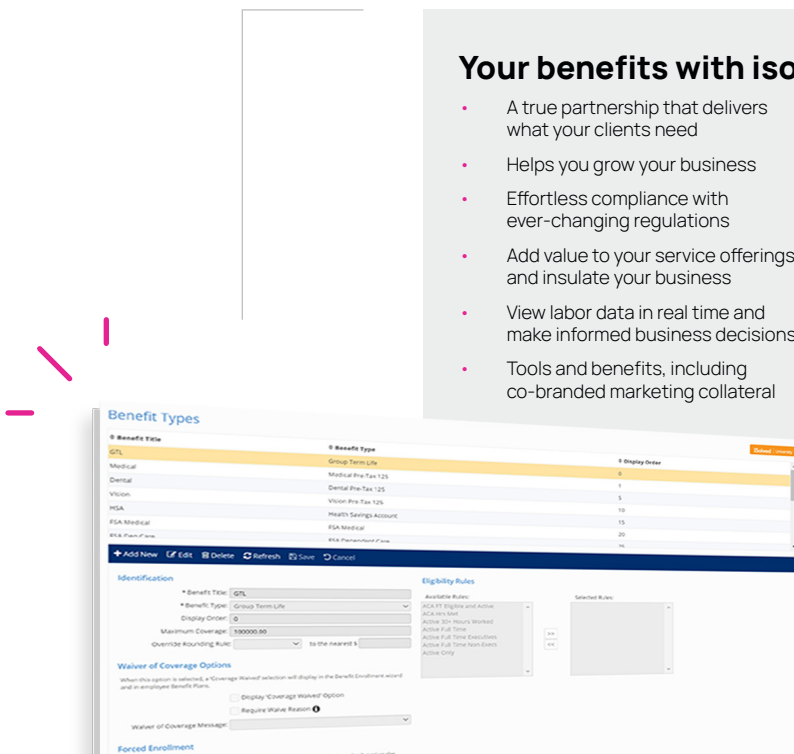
Your benefits with iso

A true partnership that delivers what your clients need

Helps you grow your business

Effortless compliance with ever-changing regulations

Add value to your service offerings and insulate your business

View labor data in real time and make informed business decisions

Tools and benefits, including co-branded marketing collateral

Benefit Types

| Benefit Title | Benefit Type | Display Order |
|---|---|---|
| GTL | Group Term Life | 0 |
| Medical | Medical Pre-Tax 125 | 0 |
| Dental | Dental Pre-Tax 125 | 1 |
| Vision | Vision Pre-Tax 125 | 5 |
| HSA | Health Savings Account | 10 |
| FSA Medical | FSA Medical | 15 |
| FSA Dep Care | FSA Dependent Care | 20 |

+ Add New Edit Delete Refresh Save Cancel

Identification

* Benefit Title: GTL
* Benefit Type: Group Term Life
Display Order: 0
Maximum Coverage: 100000.00
Override Rounding Rule: to the nearest $

Waiver of Coverage Options

When this option is selected, a 'Coverage Waived' selection will display in the Benefit Enrollment wizard and in employee Benefit Plans.

Display 'Coverage Waived' Option
Require Waive Reason
Waiver of Coverage Message:

Forced Enrollment

Eligibility Rules

Available Rules:
ACA FT Eligible and Active
ACA Hrs Met
Active 30+ Hours Worked
Active Full Time
Active Full Time Executives
Active Full Time Non-Exec
Active Only

Selected Rules: